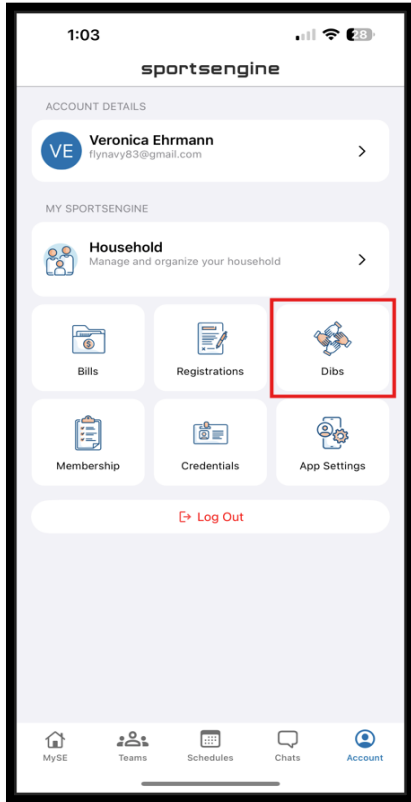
1:03

28

sportsengine

ACCOUNT DETAILS

VE Veronica Ehrmann
flynavy83@gmail.com

MY SPORTSENGINE

Household
Manage and organize your household

Bills

Registrations

Dibs

Membership

Credentials

App Settings

Log Out

MySE

Teams

Schedules

Chats

Account